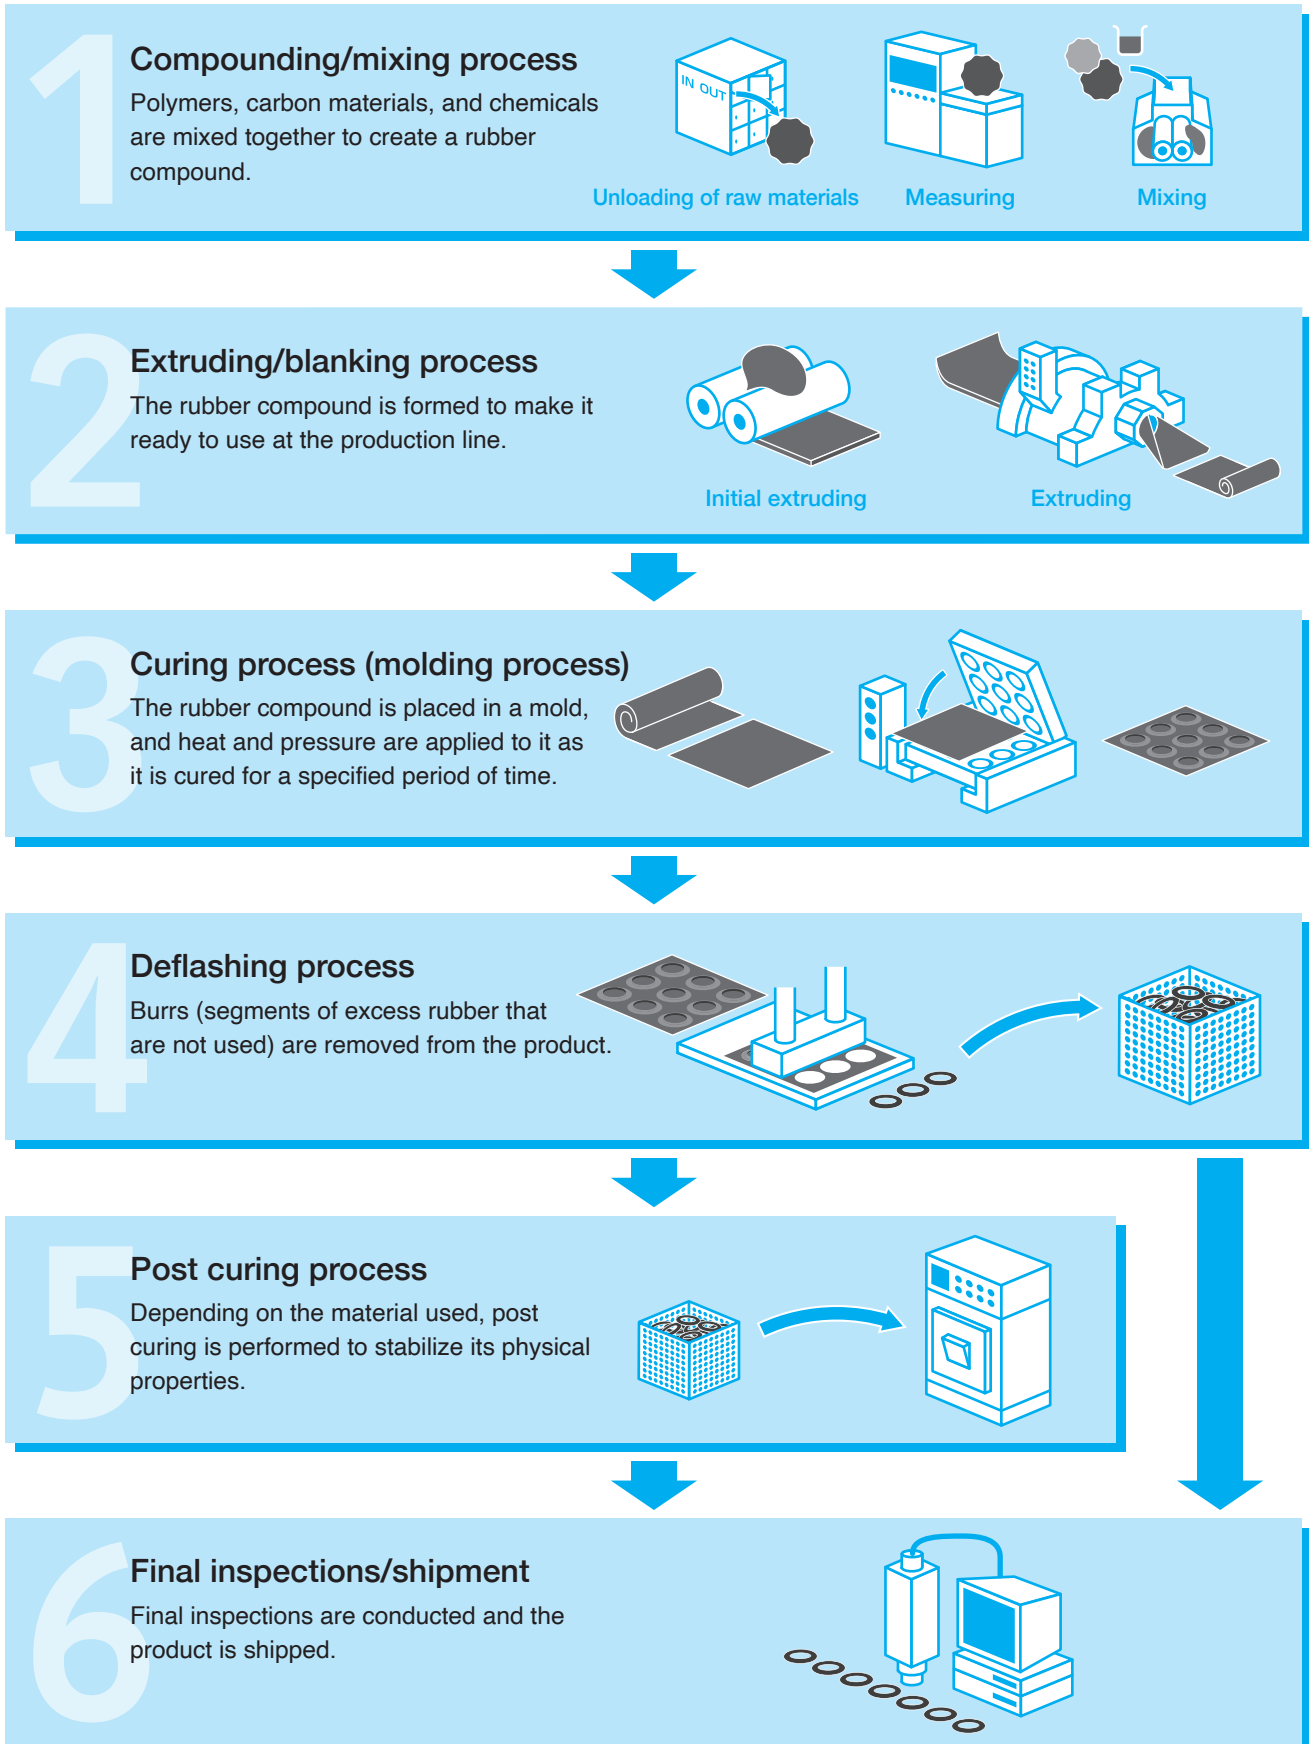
1

Compounding/mixing process

Polymers, carbon materials, and chemicals are mixed together to create a rubber compound.

IN OUT

Unloading of raw materials

Measuring

Mixing

2

Extruding/blanking process

The rubber compound is formed to make it ready to use at the production line.

Initial extruding

Extruding

3

Curing process (molding process)

The rubber compound is placed in a mold, and heat and pressure are applied to it as it is cured for a specified period of time.

4

Deflashing process

Burrs (segments of excess rubber that are not used) are removed from the product.

5

Post curing process

Depending on the material used, post curing is performed to stabilize its physical properties.

6

Final inspections/shipment

Final inspections are conducted and the product is shipped.